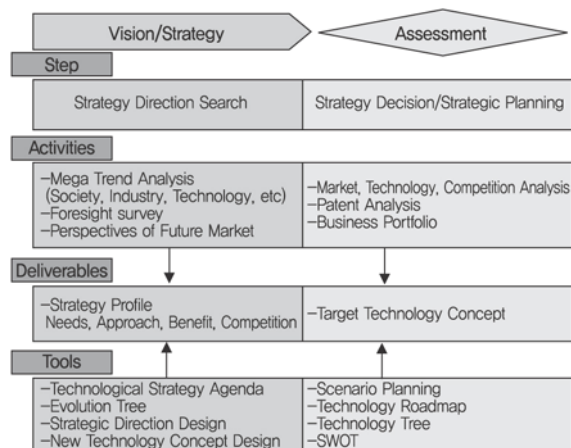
Vision/Strategy

Assessment

Step

Strategy Direction Search

Strategy Decision/Strategic Planning

Activities

–Mega Trend Analysis (Society, Industry, Technology, etc)
–Foresight survey
–Perspectives of Future Market

–Market, Technology, Competition Analysis
–Patent Analysis
–Business Portfolio

Deliverables

–Strategy Profile
Needs, Approach, Benefit, Competition

–Target Technology Concept

Tools

–Technological Strategy Agenda
–Evolution Tree
–Strategic Direction Design
–New Technology Concept Design

–Scenario Planning
–Technology Roadmap
–Technology Tree
–SWOT